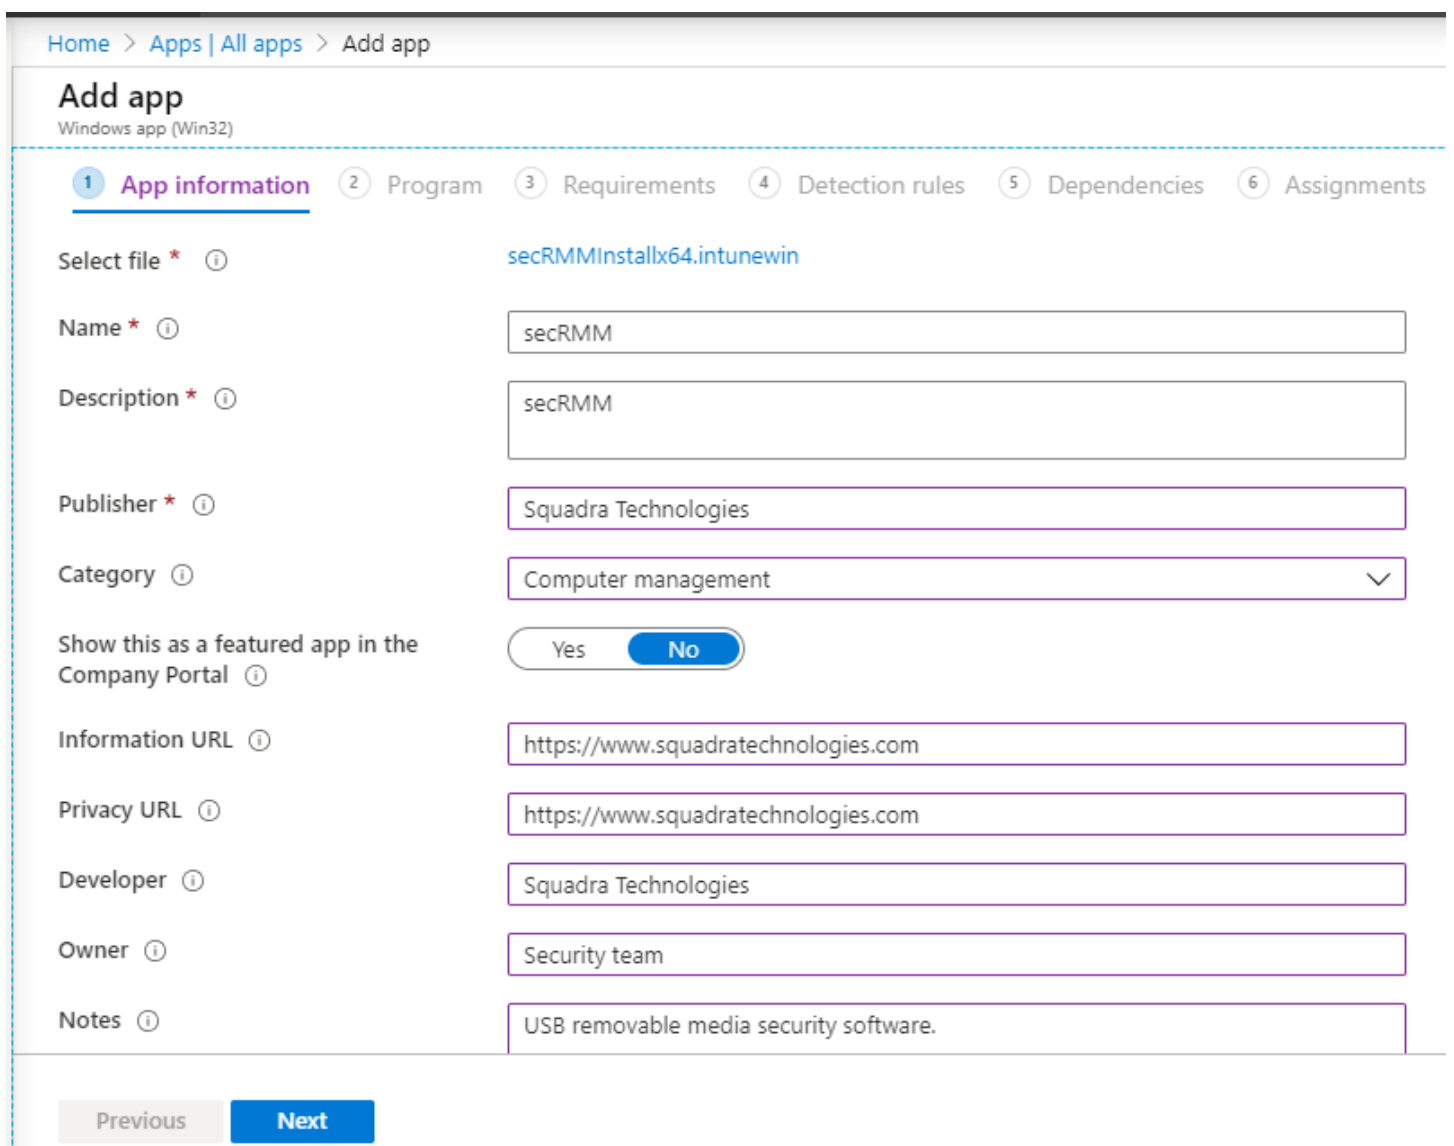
Home > Apps | All apps > Add app

Add app
Windows app (Win32)

1 App information 2 Program 3 Requirements 4 Detection rules 5 Dependencies 6 Assignments

Select file * ⓘ secRMMInstallx64.intunewin

Name * ⓘ secRMM

Description * ⓘ secRMM

Publisher * ⓘ Squadra Technologies

Category ⓘ Computer management

Show this as a featured app in the Company Portal ⓘ Yes No

Information URL ⓘ https://www.squadratechnologies.com

Privacy URL ⓘ https://www.squadratechnologies.com

Developer ⓘ Squadra Technologies

Owner ⓘ Security team

Notes ⓘ USB removable media security software.

Previous Next